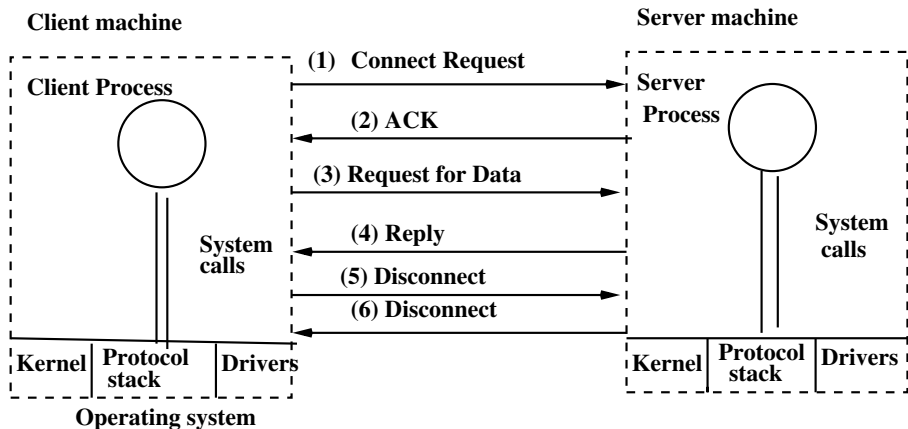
Client machine

Server machine

Client Process

(1) Connect Request

Server Process

(2) ACK

(3) Request for Data

System calls

(4) Reply

System calls

(5) Disconnect

(6) Disconnect

Kernel

Protocol stack

Drivers

Kernel

Protocol stack

Drivers

Operating system